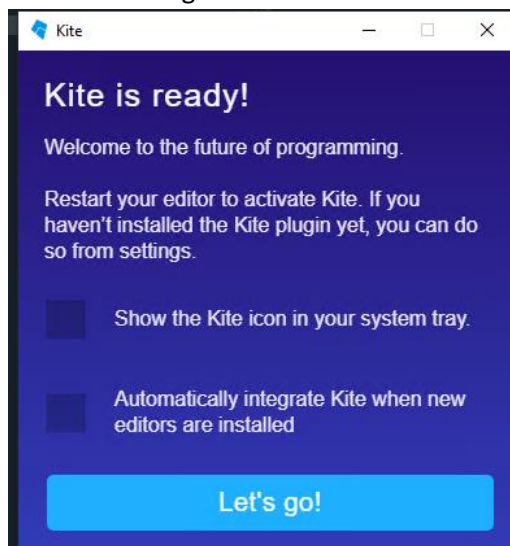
Kite

Kite is ready!

Welcome to the future of programming.

Restart your editor to activate Kite. If you haven't installed the Kite plugin yet, you can do so from settings.

Show the Kite icon in your system tray.

Automatically integrate Kite when new editors are installed

Let's go!